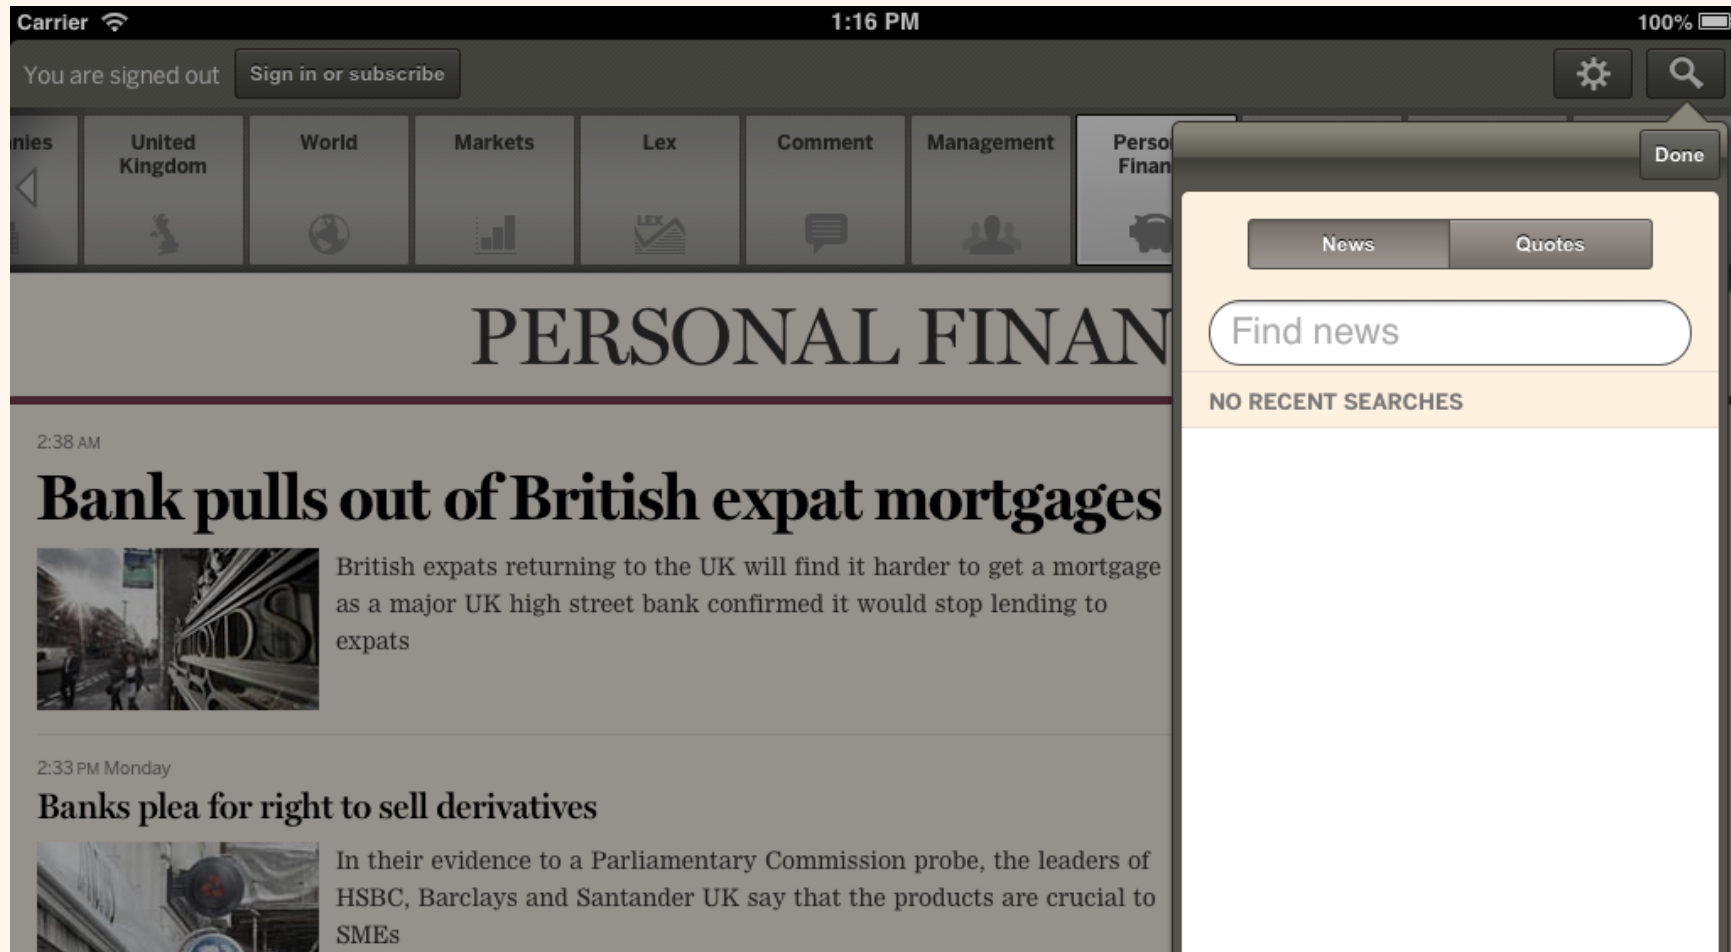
Carrier 1:16 PM 100%

You are signed out Sign in or subscribe

nies United Kingdom World Markets Lex Comment Management Perso Finan

Done

News Quotes

Find news

NO RECENT SEARCHES

PERSONAL FINAN

2:38 AM

Bank pulls out of British expat mortgages

British expats returning to the UK will find it harder to get a mortgage as a major UK high street bank confirmed it would stop lending to expats

2:33 PM Monday

Banks plea for right to sell derivatives

In their evidence to a Parliamentary Commission probe, the leaders of HSBC, Barclays and Santander UK say that the products are crucial to SMEs